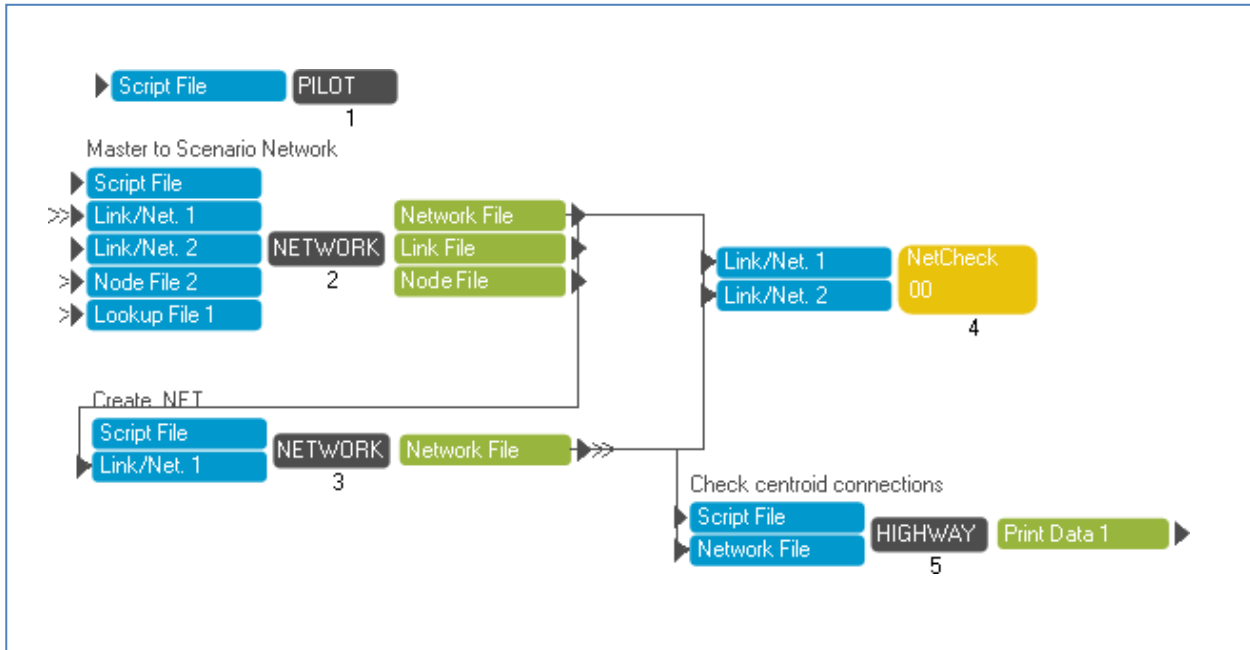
Script File
PILOT
1

Master to Scenario Network
Script File
Link/Net. 1
Link/Net. 2
Node File 2
Lookup File 1
NETWORK
2
Network File
Link File
Node File

Link/Net. 1
Link/Net. 2
NetCheck
00
4

Create_NET
Script File
Link/Net. 1
NETWORK
3
Network File

Check centroid connections
Script File
Network File
HIGHWAY
5
Print Data 1